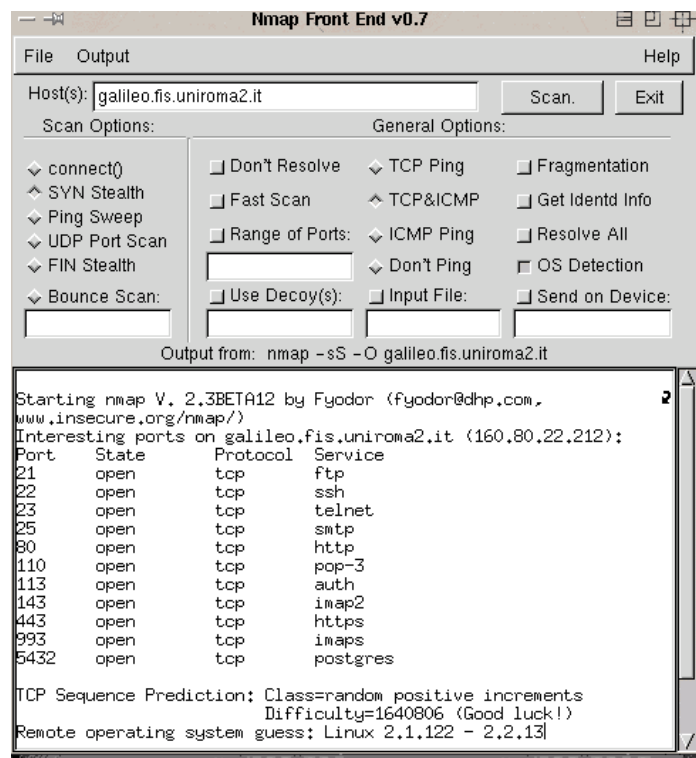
Nmap Front End v0.7

File Output Help

Host(s): galileo.fis.uniroma2.it Scan. Exit

Scan Options:

connect()
SYN Stealth
Ping Sweep
UDP Port Scan
FIN Stealth
Bounce Scan:

General Options:

Don't Resolve
Fast Scan
Range of Ports:
Use Decoy(s):
TCP Ping
TCP&ICMP
ICMP Ping
Don't Ping
Input File:
Fragmentation
Get Identd Info
Resolve All
OS Detection
Send on Device:

Output from: nmap -sS -O galileo.fis.uniroma2.it

Starting nmap V. 2.3BETA12 by Fyodor (fyodor@dhp.com, www.insecure.org/nmap/)
Interesting ports on galileo.fis.uniroma2.it (160.80.22.212):

| Port | State | Protocol | Service |
|---|---|---|---|
| 21 | open | tcp | ftp |
| 22 | open | tcp | ssh |
| 23 | open | tcp | telnet |
| 25 | open | tcp | smtp |
| 80 | open | tcp | http |
| 110 | open | tcp | pop-3 |
| 113 | open | tcp | auth |
| 143 | open | tcp | imap2 |
| 443 | open | tcp | https |
| 993 | open | tcp | imaps |
| 5432 | open | tcp | postgres |

TCP Sequence Prediction: Class=random positive increments
Difficulty=1640806 (Good luck!)
Remote operating system guess: Linux 2.1.122 - 2.2.13